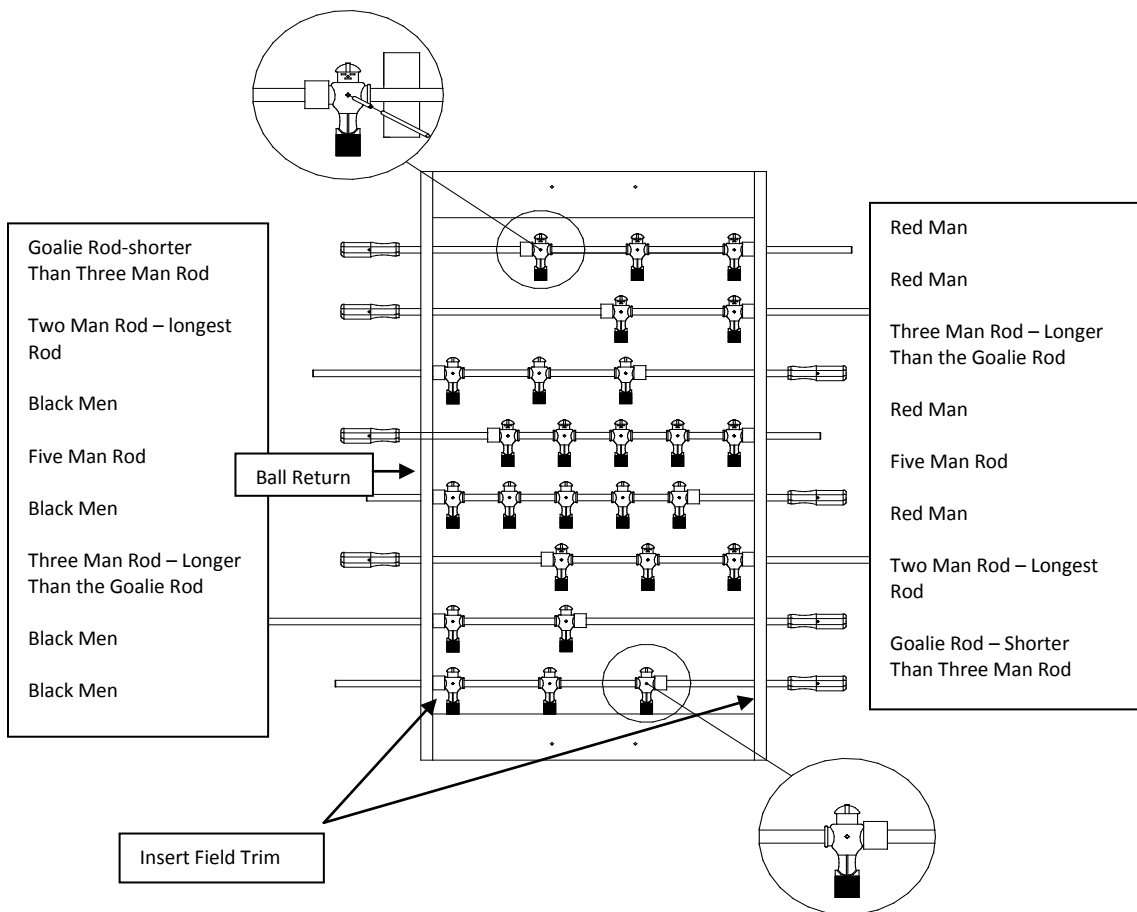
Goalie Rod-shorter Than Three Man Rod

Two Man Rod – longest Rod

Black Men

Five Man Rod

Black Men

Three Man Rod – Longer Than the Goalie Rod

Black Men

Black Men

Ball Return

Red Man

Red Man

Three Man Rod – Longer Than the Goalie Rod

Red Man

Five Man Rod

Red Man

Two Man Rod – Longest Rod

Goalie Rod – Shorter Than Three Man Rod

Insert Field Trim